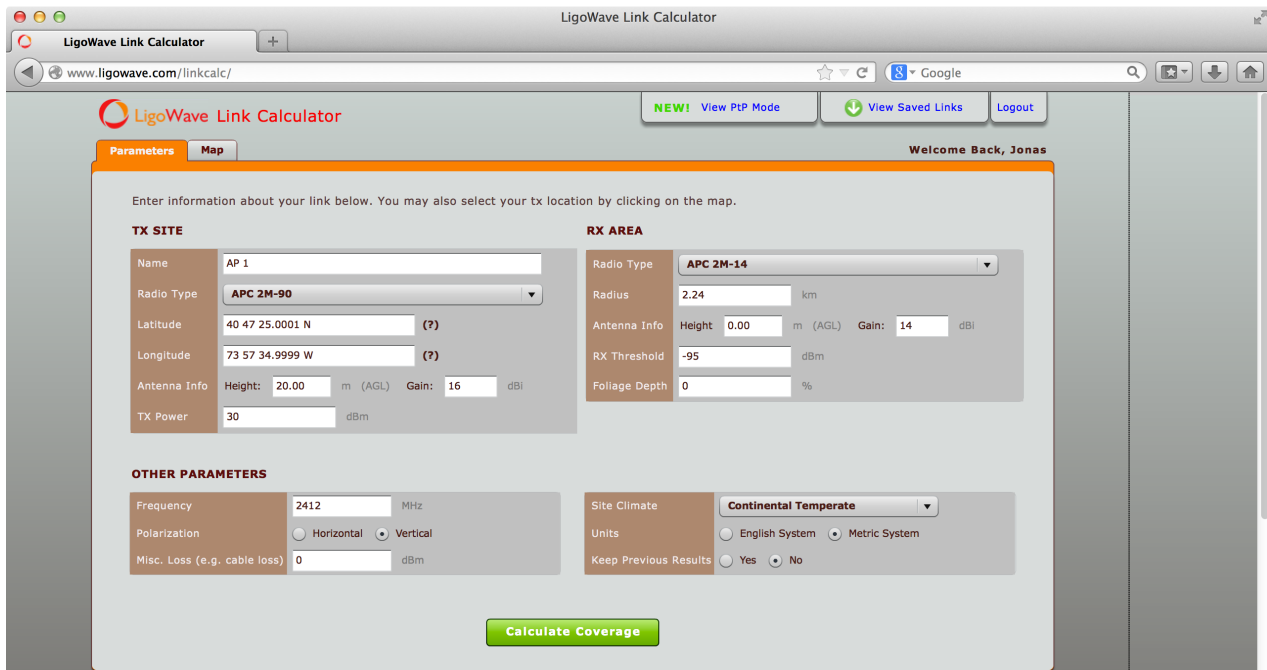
LigoWave Link Calculator

LigoWave Link Calculator

www.ligowave.com/linkcalc/

Google

LigoWave Link Calculator

NEW! View PtP Mode

View Saved Links

Logout

Parameters

Map

Welcome Back, Jonas

Enter information about your link below. You may also select your tx location by clicking on the map.

TX SITE

| Name | AP 1 |
|---|---|
| Radio Type | APC 2M-90 |
| Latitude | 40 47 25.0001 N (?) |
| Longitude | 73 57 34.9999 W (?) |
| Antenna Info | Height: 20.00 m (AGL) Gain: 16 dBi |
| TX Power | 30 dBm |

RX AREA

| Radio Type | APC 2M-14 |
|---|---|
| Radius | 2.24 km |
| Antenna Info | Height 0.00 m (AGL) Gain: 14 dBi |
| RX Threshold | -95 dBm |
| Foliage Depth | 0 % |

OTHER PARAMETERS

| Frequency | 2412 MHz |
|---|---|
| Polarization | Horizontal Vertical |
| Misc. Loss (e.g. cable loss) | 0 dBm |

| Site Climate | Continental Temperate |
|---|---|
| Units | English System Metric System |
| Keep Previous Results | Yes No |

Calculate Coverage